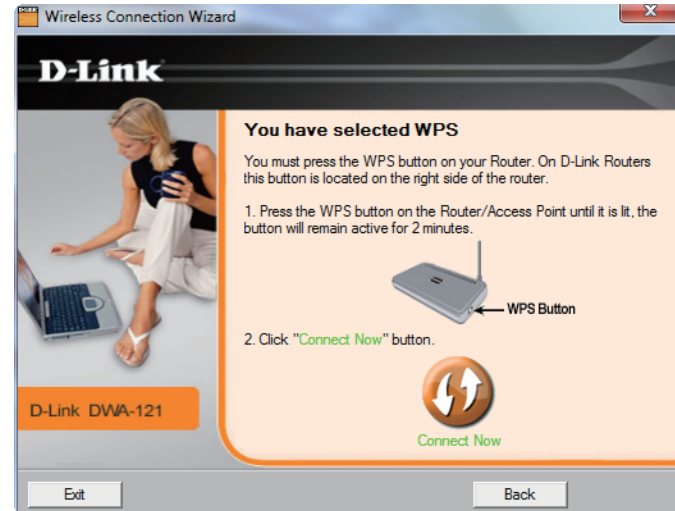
Wireless Connection Wizard

D-Link

You have selected WPS

You must press the WPS button on your Router. On D-Link Routers this button is located on the right side of the router.

1. Press the WPS button on the Router/Access Point until it is lit, the button will remain active for 2 minutes.

WPS Button

2. Click "Connect Now" button.

Connect Now

D-Link DWA-121

Exit

Back